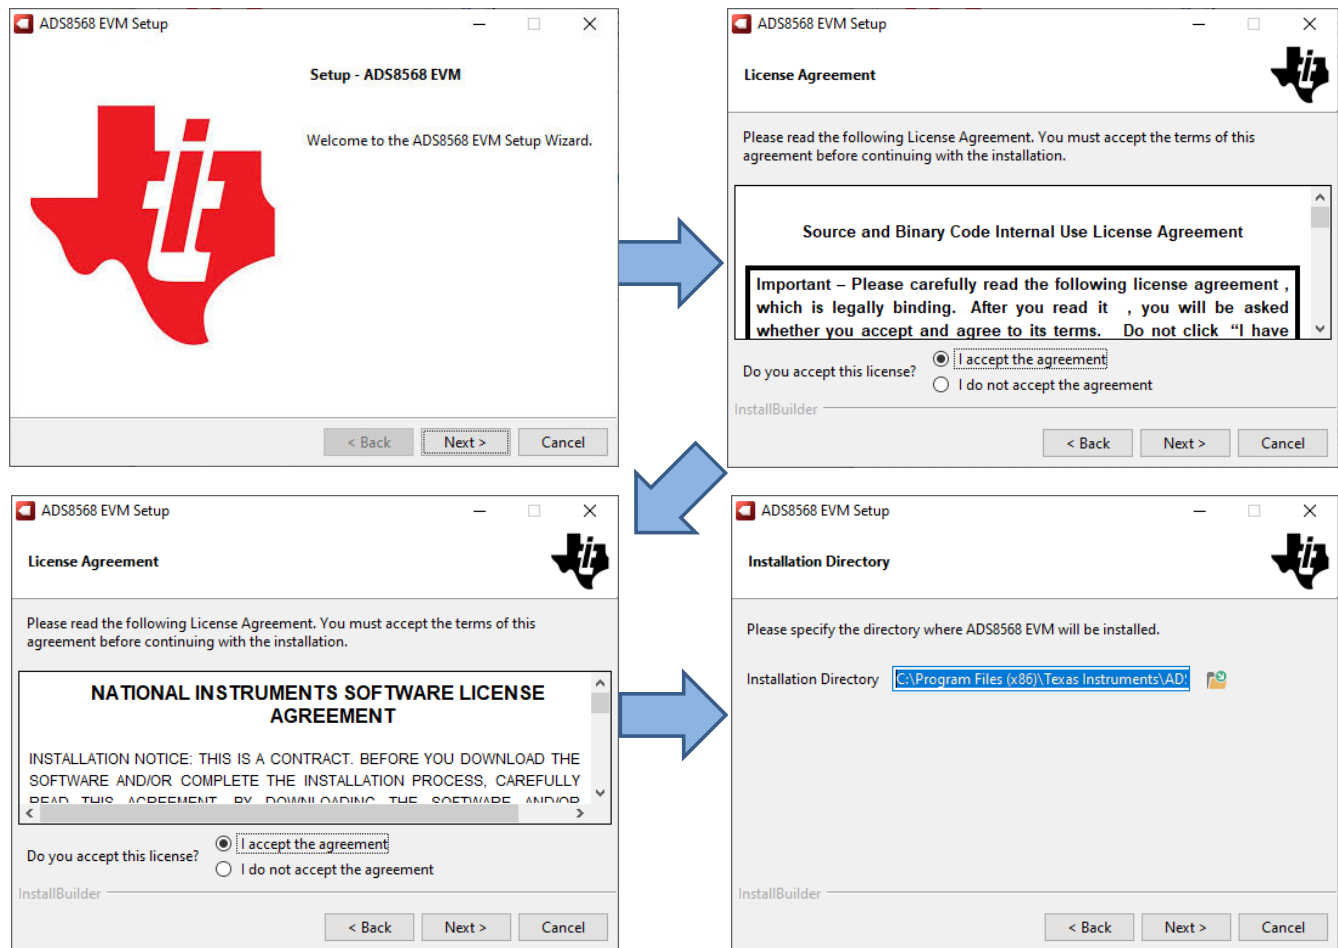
ADS8568 EVM Setup

Setup - ADS8568 EVM

Welcome to the ADS8568 EVM Setup Wizard.

< Back Next > Cancel

ADS8568 EVM Setup

License Agreement

Please read the following License Agreement. You must accept the terms of this agreement before continuing with the installation.

Source and Binary Code Internal Use License Agreement

Important – Please carefully read the following license agreement, which is legally binding. After you read it, you will be asked whether you accept and agree to its terms. Do not click "I have

Do you accept this license?
I accept the agreement
I do not accept the agreement

InstallBuilder

< Back Next > Cancel

ADS8568 EVM Setup

License Agreement

Please read the following License Agreement. You must accept the terms of this agreement before continuing with the installation.

NATIONAL INSTRUMENTS SOFTWARE LICENSE AGREEMENT

INSTALLATION NOTICE: THIS IS A CONTRACT. BEFORE YOU DOWNLOAD THE SOFTWARE AND/OR COMPLETE THE INSTALLATION PROCESS, CAREFULLY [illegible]

Do you accept this license?
I accept the agreement
I do not accept the agreement

InstallBuilder

< Back Next > Cancel

ADS8568 EVM Setup

Installation Directory

Please specify the directory where ADS8568 EVM will be installed.

Installation Directory C:\Program Files (x86)\Texas Instruments\AD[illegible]

InstallBuilder

< Back Next > Cancel